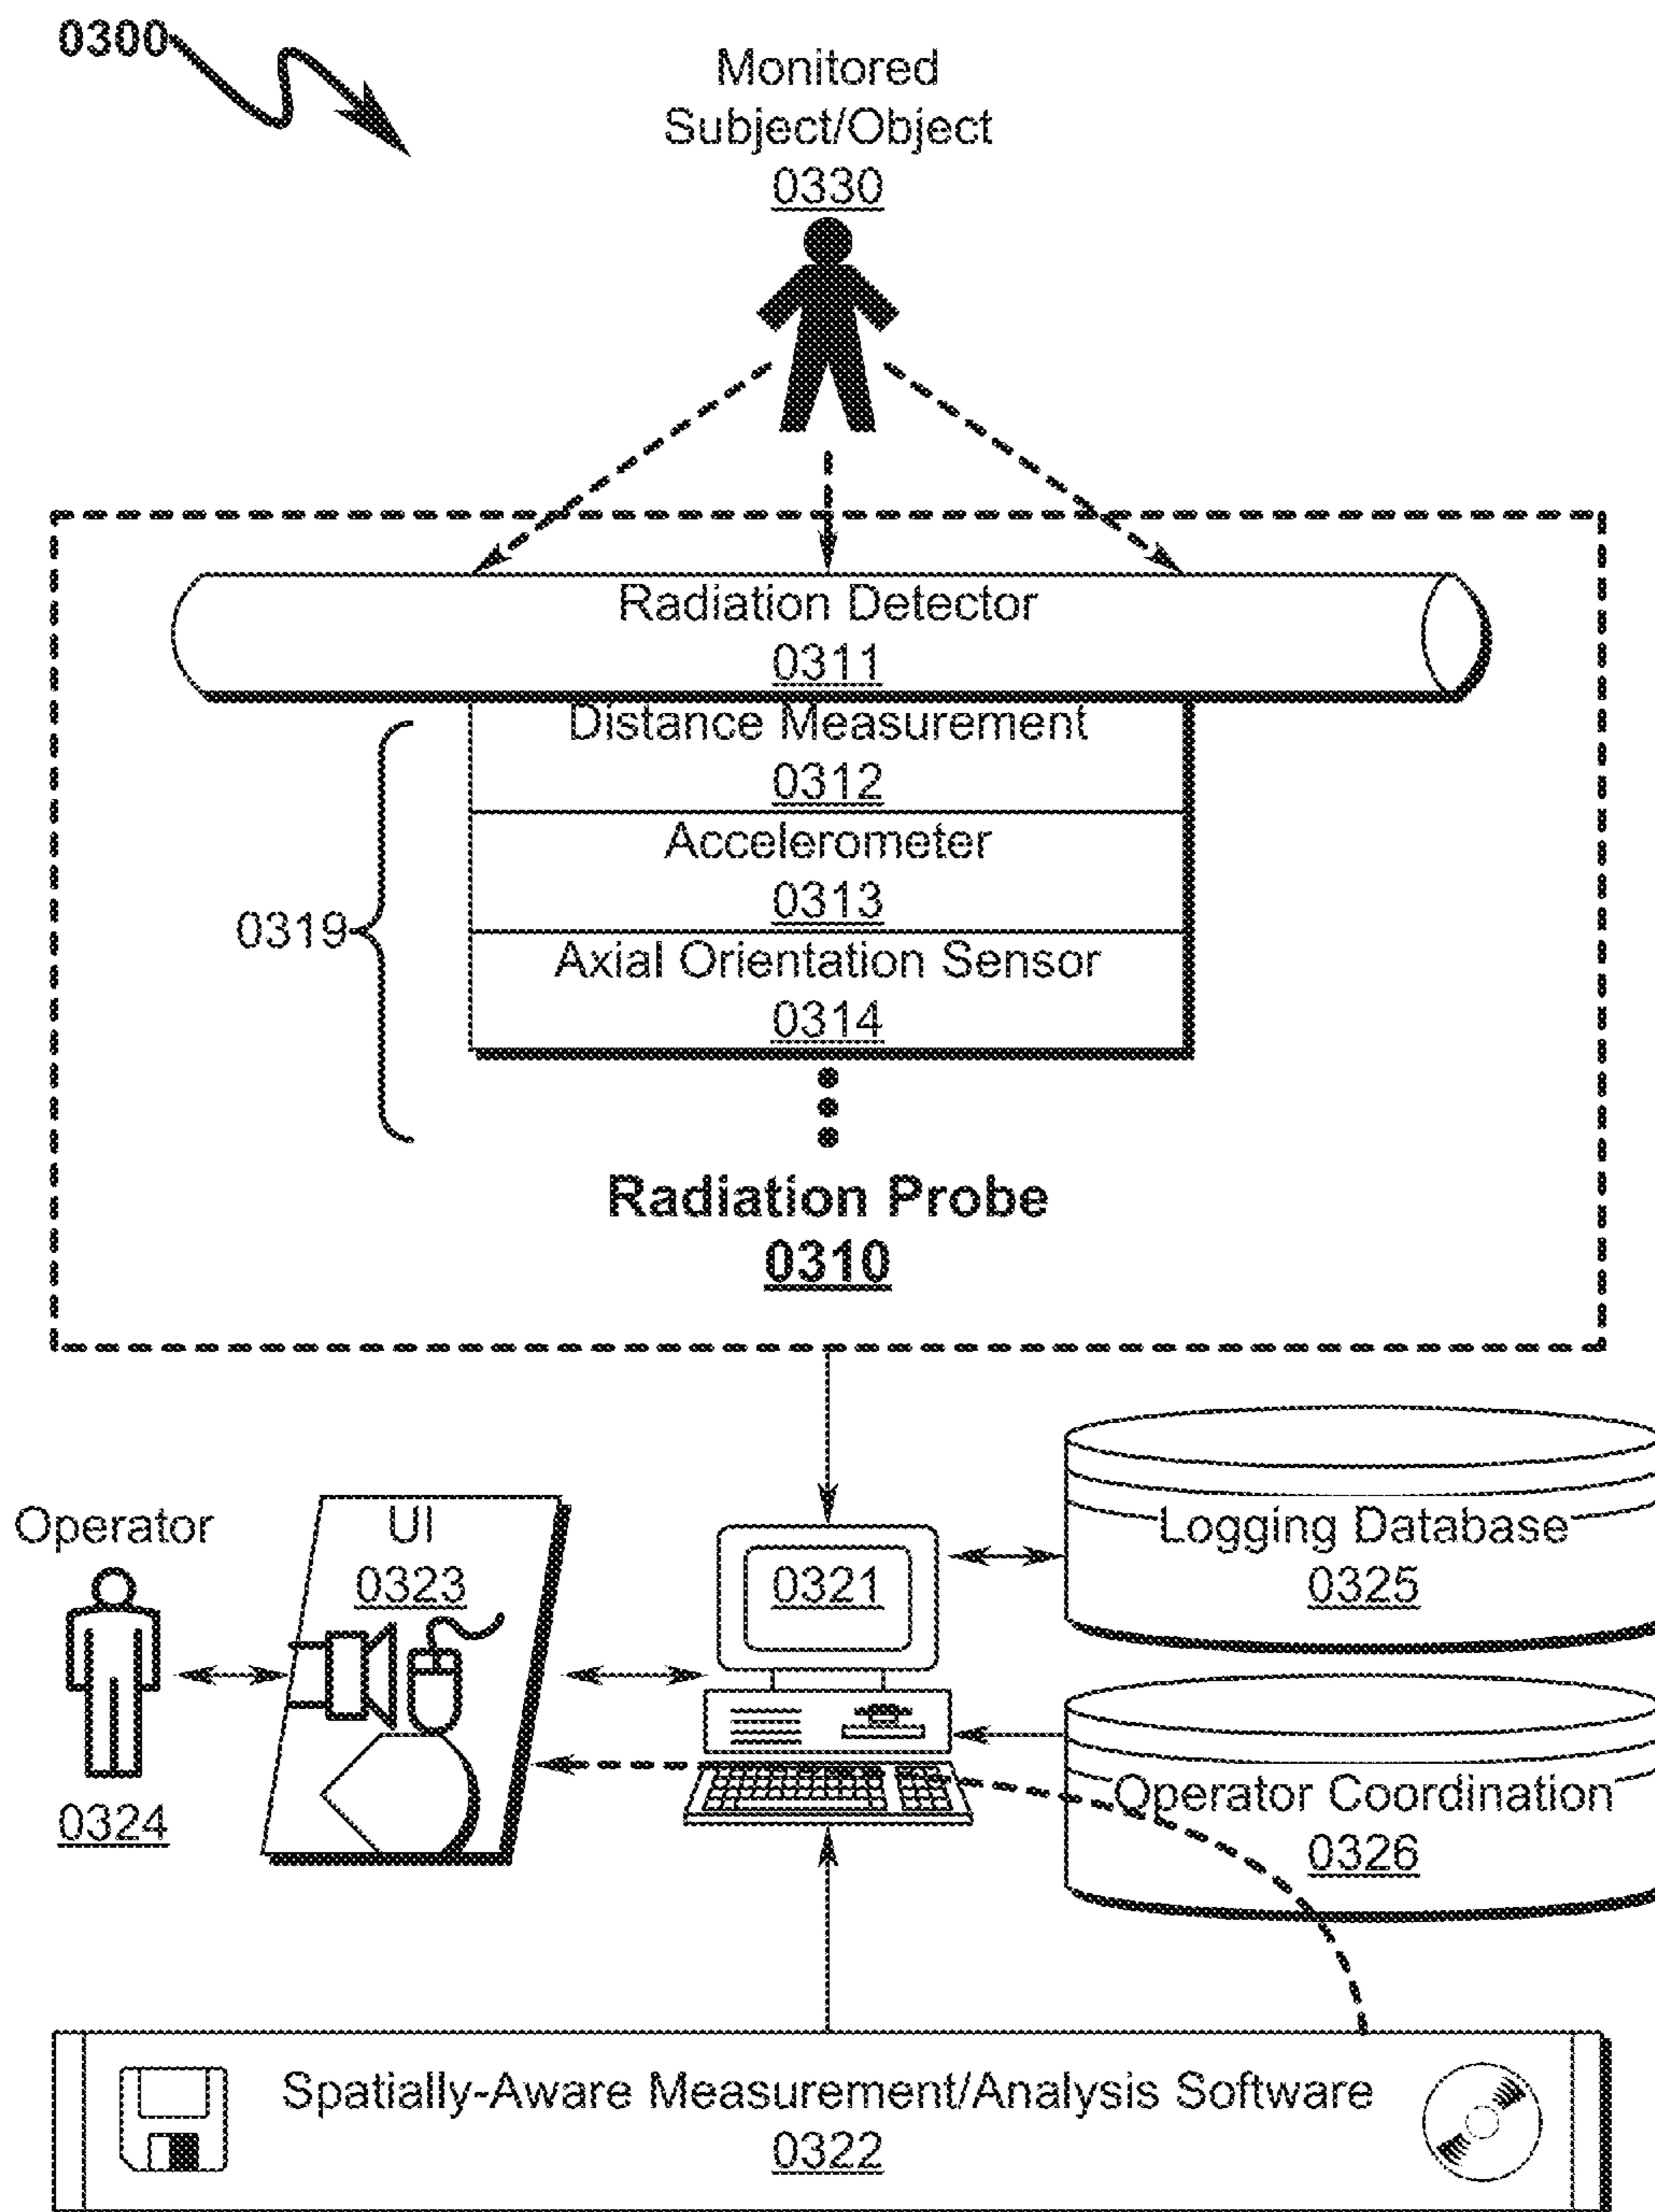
0300

Monitored Subject/Object
0330

Radiation Detector
0311

Distance Measurement
0312

Accelerometer
0313

Axial Orientation Sensor
0314

0319

Radiation Probe
0310

Operator
0324

UI
0323

0321

Logging Database
0325

Operator Coordination
0326

Spatially-Aware Measurement/Analysis Software
0322